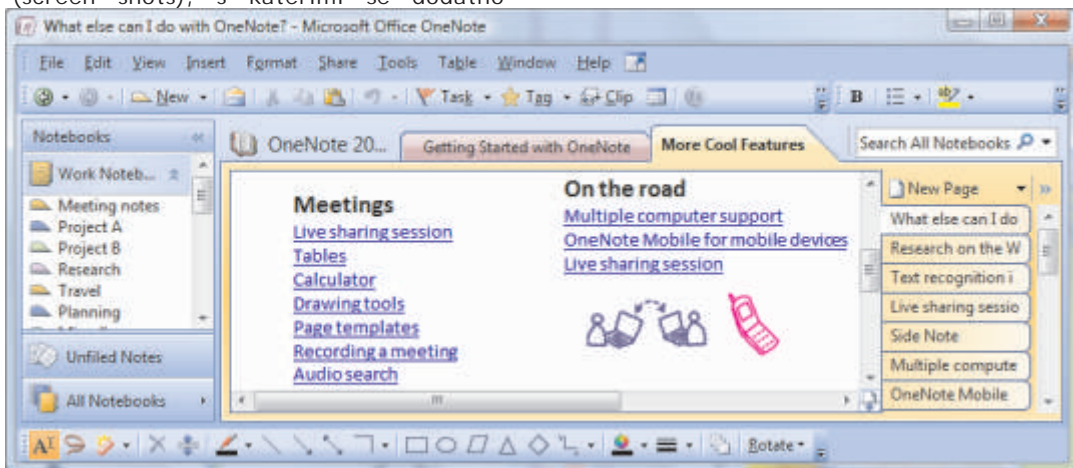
(screen shots), s kterými se dodatno

What else can I do with OneNote? - Microsoft Office OneNote

File Edit View Insert Format Share Tools Table Window Help

New Task Tag Clip B

Notebooks

Work Noteb...

Meeting notes
Project A
Project B
Research
Travel
Planning

Unfiled Notes

All Notebooks

OneNote 20... Getting Started with OneNote More Cool Features Search All Notebooks

Meetings
Live sharing session
Tables
Calculator
Drawing tools
Page templates
Recording a meeting
Audio search

On the road
Multiple computer support
OneNote Mobile for mobile devices
Live sharing session

New Page
What else can I do
Research on the W
Text recognition i
Live sharing sessio
Side Note
Multiple compute
OneNote Mobile

Rotate